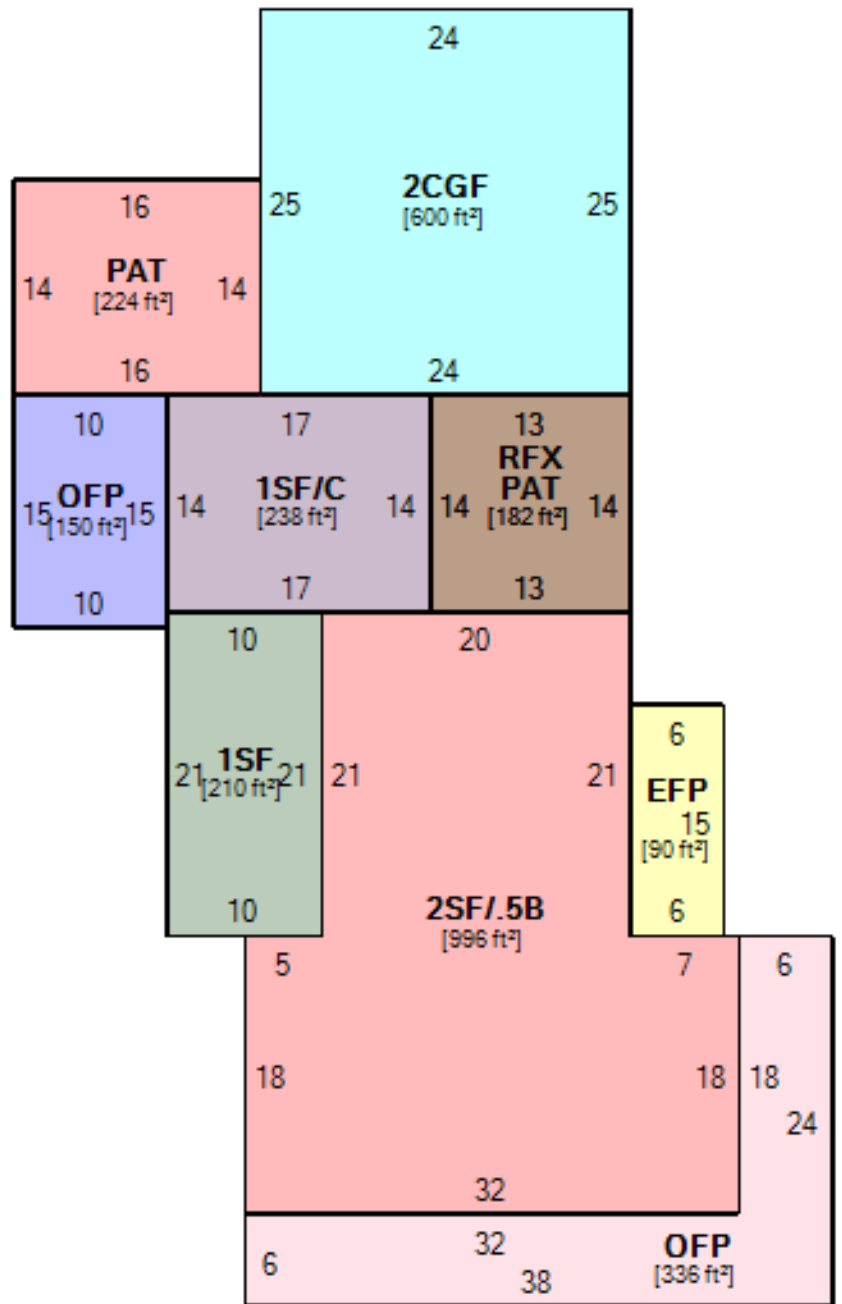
24
2CGF
[600 ft²]
25
25
24

16
PAT
[224 ft²]
14
14
16

10
OFP
[150 ft²]
15
15
10

17
1SF/C
[238 ft²]
14
14
17

13
RFX
PAT
[182 ft²]
14
14
13

10
1SF
[210 ft²]
21
21
10

20
21
21
2SF/.5B
[996 ft²]
5
7
18
18
32

6
EFP
15
[90 ft²]
6

6
18
24
32
6
38
OFP
[336 ft²]